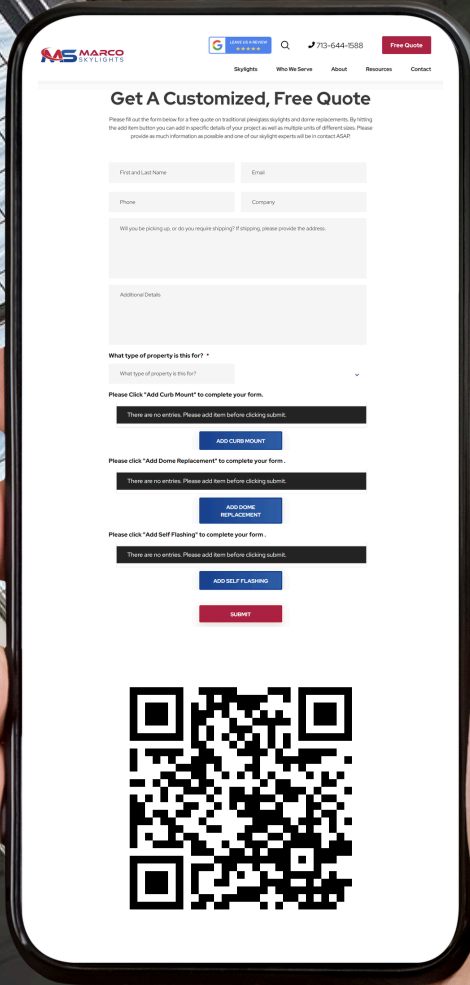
MS MARCO SKYLIGHTS

LEAVE US A REVIEW ★★★★★

713-644-1588

Free Quote

Skylights Who We Serve About Resources Contact

Get A Customized, Free Quote

Please fill out the form below for a free quote on traditional plexiglass skylights and dome replacements. By hitting the add item button you can add in specific details of your project as well as multiple units of different sizes. Please provide as much information as possible and one of our skylight experts will be in contact ASAP.

First and Last Name

Email

Phone

Company

Will you be picking up, or do you require shipping? If shipping, please provide the address.

Additional Details

What type of property is this for? *

What type of property is this for?

Please Click "Add Curb Mount" to complete your form.

There are no entries. Please add item before clicking submit.

ADD CURB MOUNT

Please click "Add Dome Replacement" to complete your form .

There are no entries. Please add item before clicking submit.

ADD DOME REPLACEMENT

Please click "Add Self Flashing" to complete your form .

There are no entries. Please add item before clicking submit.

ADD SELF FLASHING

SUBMIT